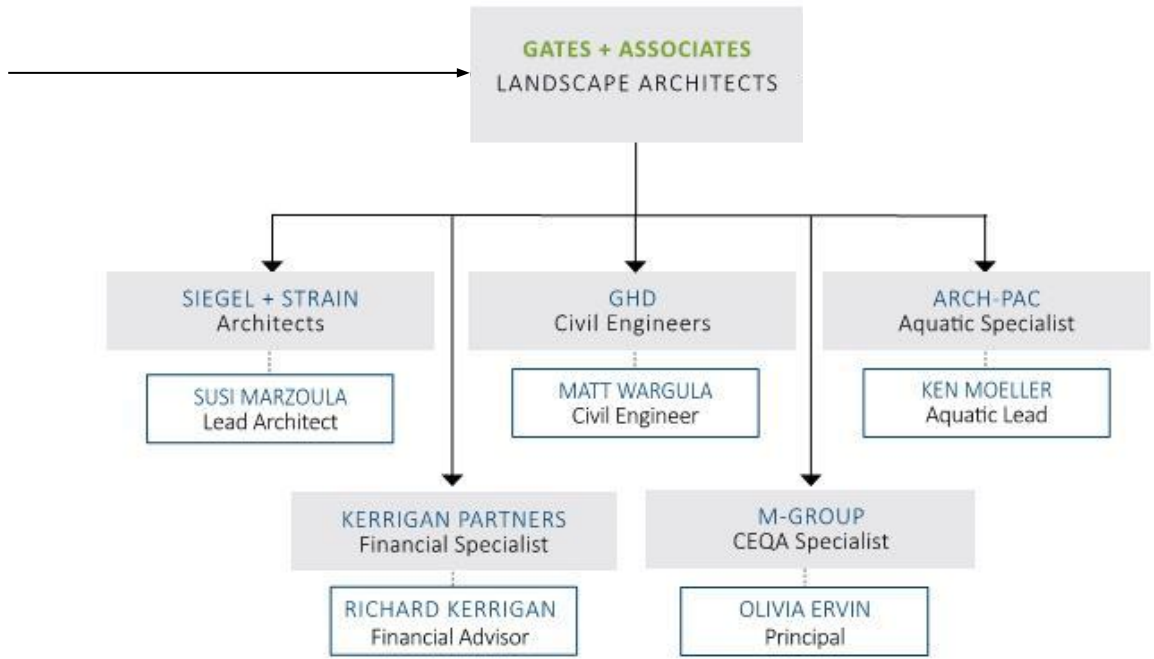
GATES + ASSOCIATES
LANDSCAPE ARCHITECTS

SIEGEL + STRAIN
Architects

SUSI MARZOULA
Lead Architect

GHD
Civil Engineers

MATT WARGULA
Civil Engineer

ARCH-PAC
Aquatic Specialist

KEN MOELLER
Aquatic Lead

KERRIGAN PARTNERS
Financial Specialist

RICHARD KERRIGAN
Financial Advisor

M-GROUP
CEQA Specialist

OLIVIA ERVIN
Principal